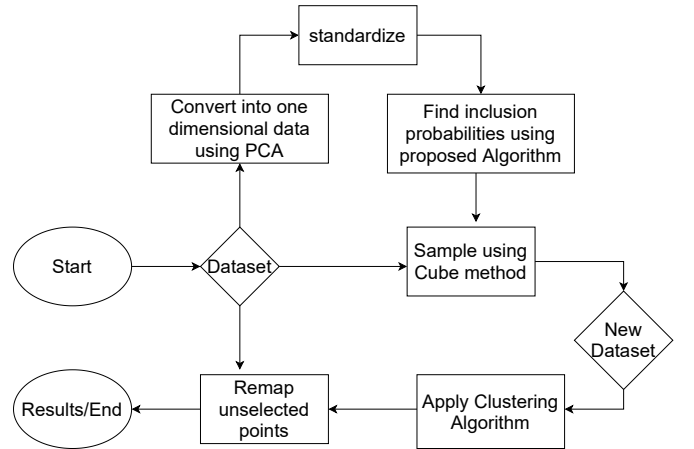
standardize

Convert into one dimensional data using PCA

Find inclusion probabilities using proposed Algorithm

Start

Dataset

Sample using Cube method

New Dataset

Results/End

Remap unselected points

Apply Clustering Algorithm